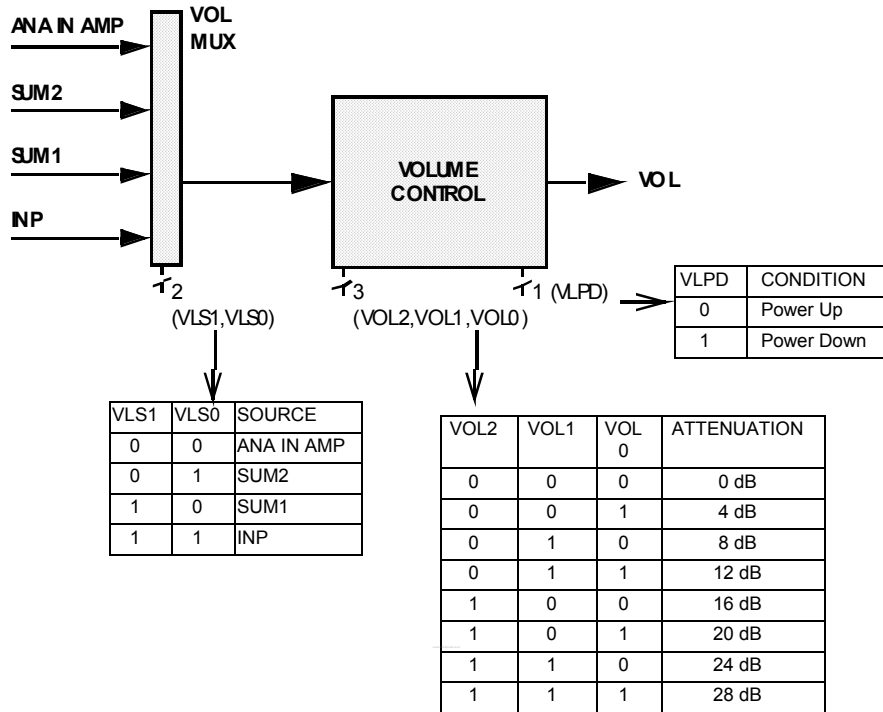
ANA IN AMP

SUM2

SUM1

INP

VOL MUX

VOLUME CONTROL

VOL

2

(VLS1,VLS0)

3

1 (VLPD)

(VOL2,VOL1,VOL0)

| VLPD | CONDITION |
|---|---|
| 0 | Power Up |
| 1 | Power Down |

| VLS1 | VLS0 | SOURCE |
|---|---|---|
| 0 | 0 | ANA IN AMP |
| 0 | 1 | SUM2 |
| 1 | 0 | SUM1 |
| 1 | 1 | INP |

| VOL2 | VOL1 | VOL 0 | ATTENUATION |
|---|---|---|---|
| 0 | 0 | 0 | 0 dB |
| 0 | 0 | 1 | 4 dB |
| 0 | 1 | 0 | 8 dB |
| 0 | 1 | 1 | 12 dB |
| 1 | 0 | 0 | 16 dB |
| 1 | 0 | 1 | 20 dB |
| 1 | 1 | 0 | 24 dB |
| 1 | 1 | 1 | 28 dB |